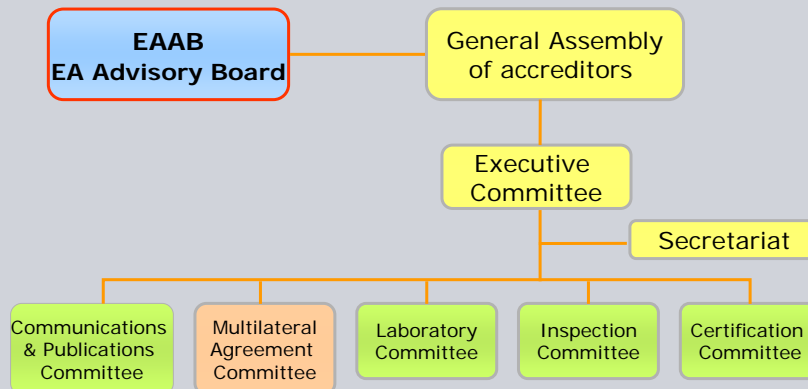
EAAB
EA Advisory Board

General Assembly of accreditors

Executive Committee

Secretariat

Communications & Publications Committee

Multilateral Agreement Committee

Laboratory Committee

Inspection Committee

Certification Committee